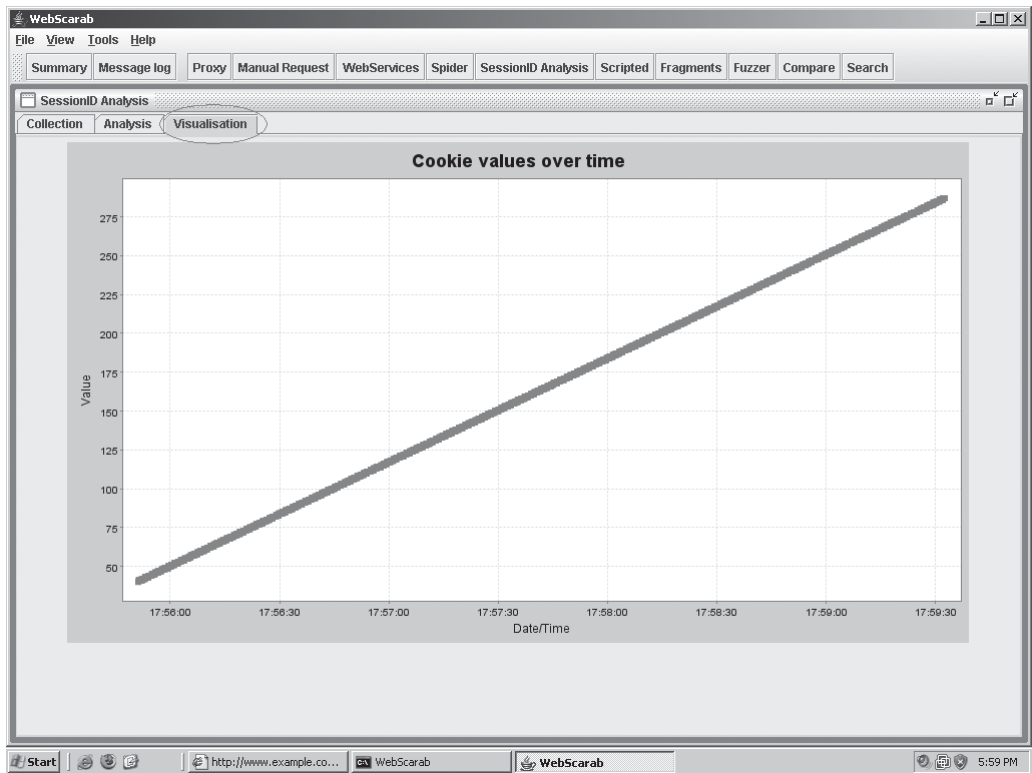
WebScarab

File View Tools Help

Summary | Message log | Proxy | Manual Request | WebServices | Spider | SessionID Analysis | Scripted | Fragments | Fuzzer | Compare | Search

SessionID Analysis

Collection | Analysis | Visualisation

Cookie values over time

Value

275
250
225
200
175
150
125
100
75
50

17:56:00 17:56:30 17:57:00 17:57:30 17:58:00 17:58:30 17:59:00 17:59:30

Date/Time

Start | http://www.example.co... | WebScarab | WebScarab | 5:59 PM